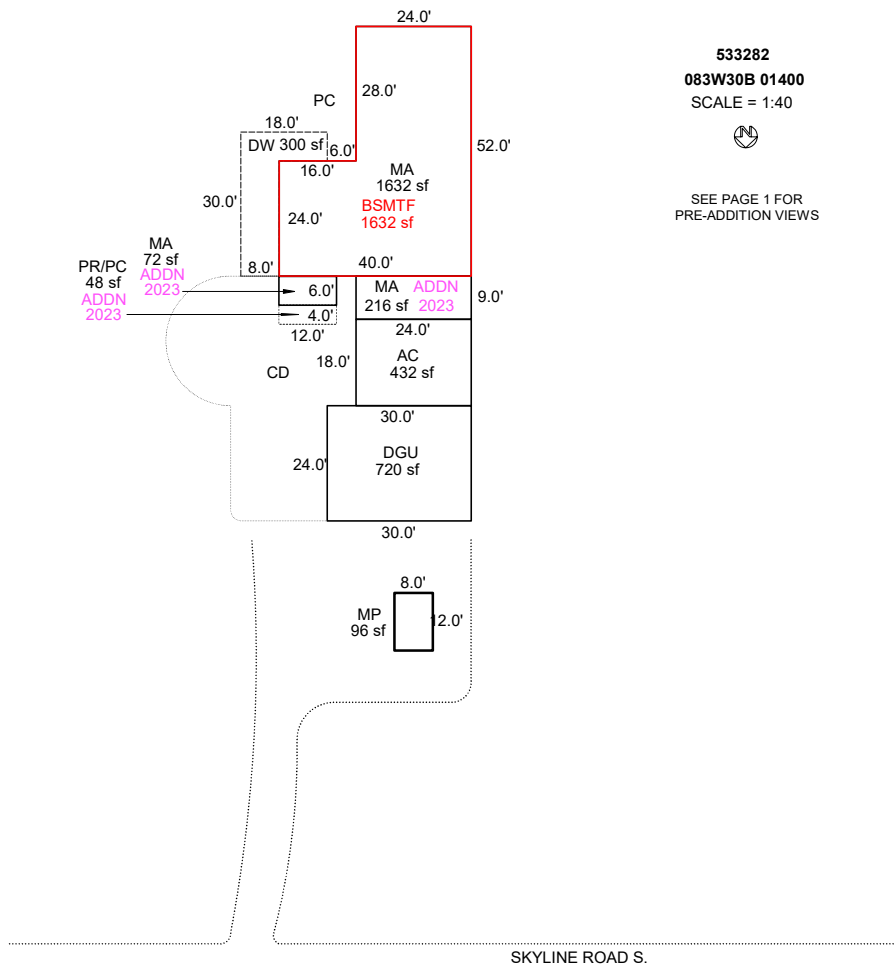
24.0'

533282
083W30B 01400
SCALE = 1:40

PC

28.0'

18.0'

DW 300 sf

6.0'

52.0'

16.0'

MA
1632 sf

SEE PAGE 1 FOR
PRE-ADDITION VIEWS

30.0'

24.0'

BSMTF
1632 sf

MA
72 sf
ADDN
2023

PR/PC
48 sf
ADDN
2023

8.0'

40.0'

6.0'

MA
216 sf

ADDN
2023

9.0'

4.0'

12.0'

24.0'

AC
432 sf

18.0'

CD

30.0'

DGU
720 sf

24.0'

30.0'

8.0'

MP
96 sf

12.0'

SKYLINE ROAD S.